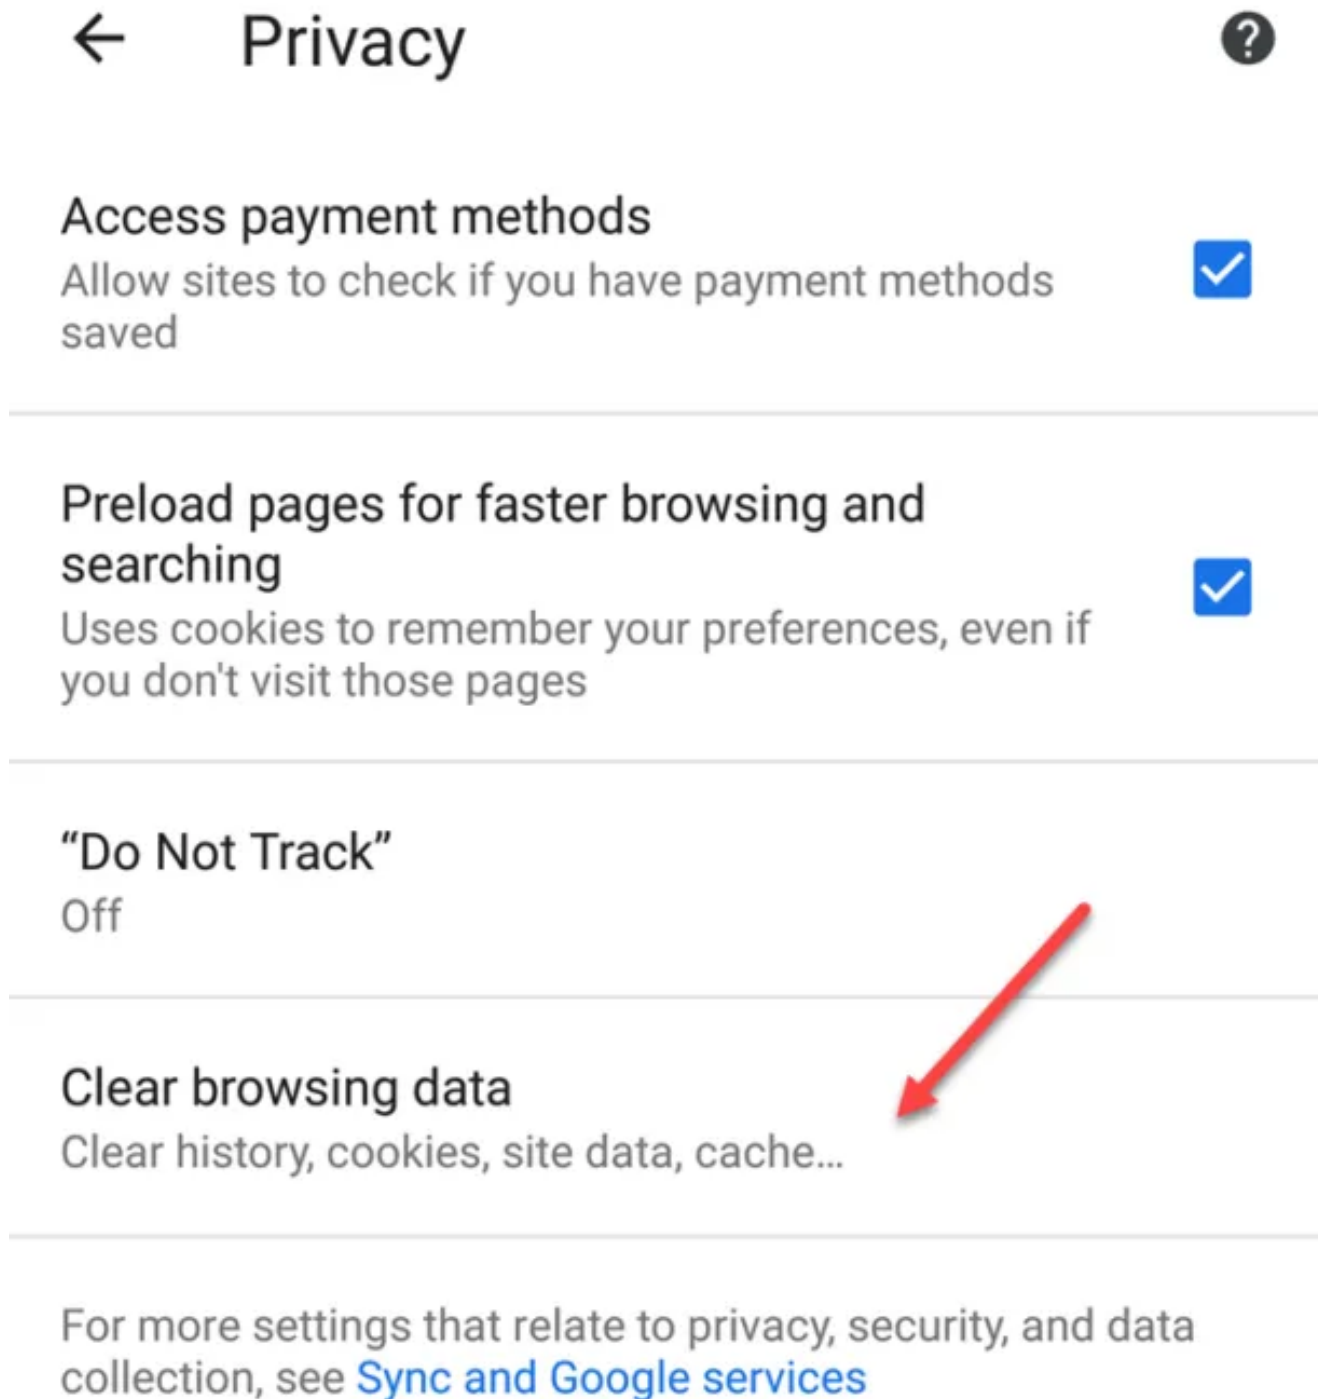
Privacy

Access payment methods
Allow sites to check if you have payment methods saved

Preload pages for faster browsing and searching
Uses cookies to remember your preferences, even if you don't visit those pages

“Do Not Track”
Off

Clear browsing data
Clear history, cookies, site data, cache...

For more settings that relate to privacy, security, and data collection, see Sync and Google services